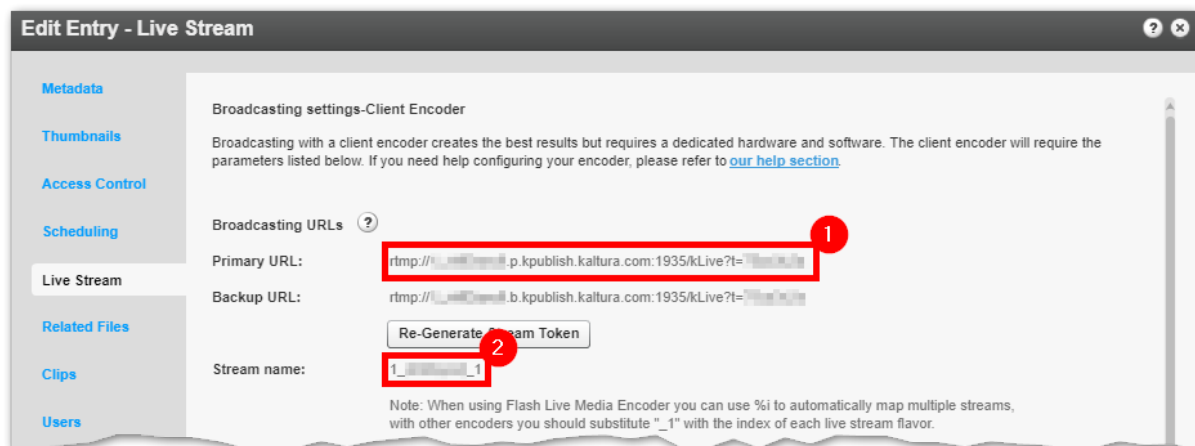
Edit Entry - Live Stream

Metadata
Thumbnails
Access Control
Scheduling
Live Stream
Related Files
Clips
Users

Broadcasting settings-Client Encoder

Broadcasting with a client encoder creates the best results but requires a dedicated hardware and software. The client encoder will require the parameters listed below. If you need help configuring your encoder, please refer to our help section.

Broadcasting URLs ?

1

Primary URL: rtmp://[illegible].p.kpublish.kaltura.com:1935/kLive?t=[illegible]

Backup URL: rtmp://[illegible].b.kpublish.kaltura.com:1935/kLive?t=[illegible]

Re-Generate Stream Token

2

Stream name: 1_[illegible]_1

Note: When using Flash Live Media Encoder you can use %i to automatically map multiple streams, with other encoders you should substitute "_1" with the index of each live stream flavor.